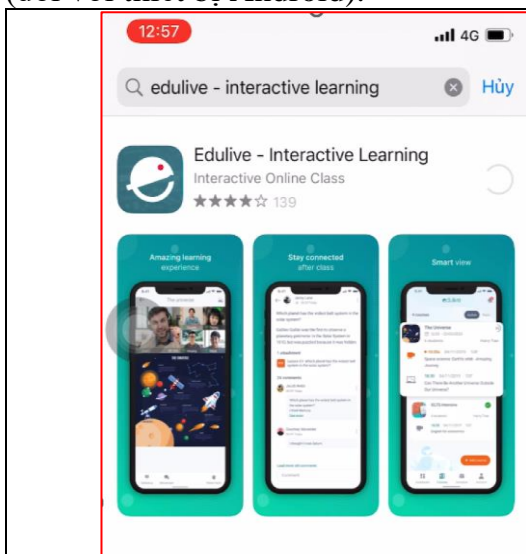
(đối với thiết bị Android).

12:57

4G

edulive - interactive learning

Hủy

Edulive - Interactive Learning
Interactive Online Class
139

Amazing learning experience

Stay connected after class

Smart view

The Universe

The Universe